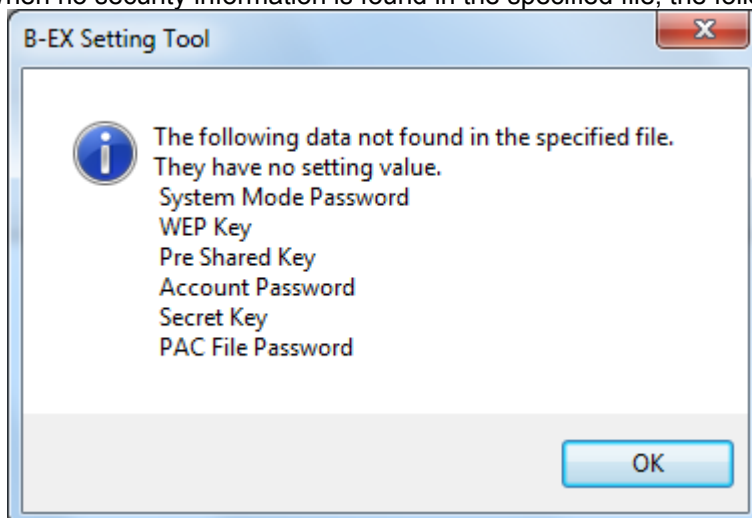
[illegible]hen no security information is found in the specified file, the fol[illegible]

B-EX Setting Tool

The following data not found in the specified file.
They have no setting value.
System Mode Password
WEP Key
Pre Shared Key
Account Password
Secret Key
PAC File Password

OK